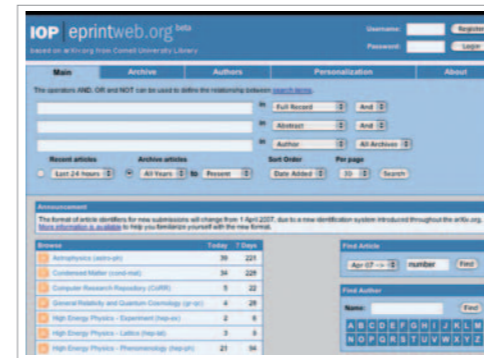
IOP | eprintweb.org beta
based on arXiv.org from Cornell University Library

Username: Register
Password: Login

Main | Archive | Authors | Personalization | About

The operators AND, OR and NOT can be used to define the relationship between search terms.

in Full Record And
in Abstract And
in Author All Archives

Recent articles: Last 24 hours
Archive articles: All Years to Present
Sort Order: Date Added
Per page: 30 Search

Announcement
The format of article identifiers for new submissions will change from 1 April 2007, due to a new identification system introduced throughout the arXiv.org. More information is available to help you familiarize yourself with the new format.

| Browse | Today | 7 Days |
|---|---|---|
| Astrophysics (astro-ph) | 39 | 221 |
| Condensed Matter (cond-mat) | 34 | 229 |
| Computer Research Repository (CoRR) | 5 | 22 |
| General Relativity and Quantum Cosmology (gr-qc) | 4 | 28 |
| High Energy Physics - Experiment (hep-ex) | 2 | 6 |
| High Energy Physics - Lattice (hep-lat) | 3 | 6 |
| High Energy Physics - Phenomenology (hep-ph) | 21 | 94 |

Find Article
Apr 07 number Find

Find Author
Name: Find
A B C D E F G H I J K L M
N O P Q R S T U V W X Y Z